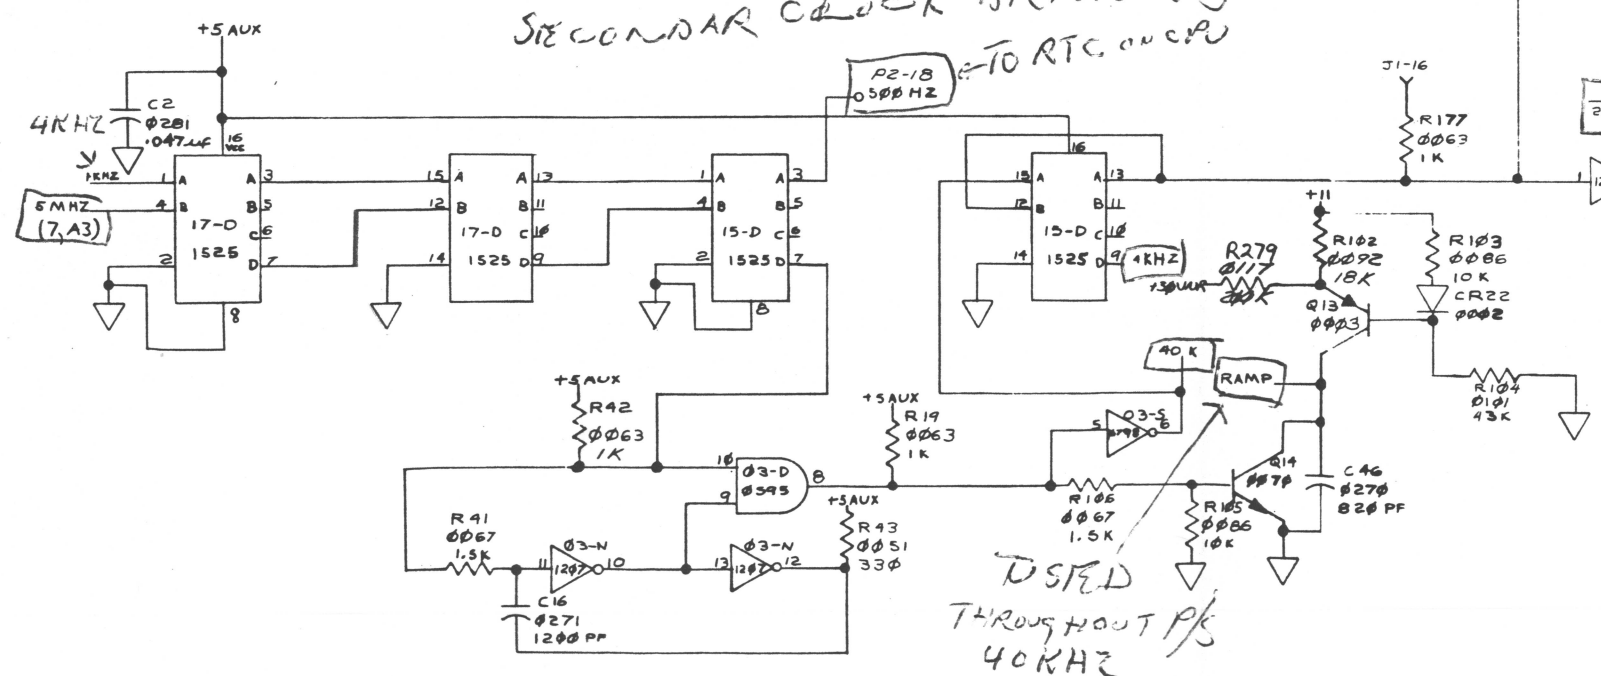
SECONDAR CLOCK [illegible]

+5 AUX

P2-18
500 HZ

←TO RTC on CPU

J1-16

4KHZ
C2
Ø281
.047 uf

16
VCC

5MHZ
(7, A3)

1 A
4 B
17-D
1525
2
A 3
B 5
C 6
D 7
8

15 A
12 B
17-D
14 1525
A 13
B 11
C 1Ø
D 9

1 A
4 B
15-D
2 1525
A 3
B 5
C 6
D 7
8

16
15 A
12 B
15-D
14 1525
A 13
B 11
C 1Ø
D 9

1KHZ

R177
ØØ63
1K

+11

R102
ØØ92
18K

R103
ØØ86
10K

R279
Ø117
+5V AUX
2K

CR22
ØØØ2

Q13
ØØØ3

40 K

RAMP

R104
Ø1Ø1
43K

+5 AUX
R42
ØØ63
1K

+5 AUX
R19
ØØ63
1K

Ø3-S
5
6

Q14
Ø37Ø

C46
Ø27Ø
82Ø PF

10
Ø3-D
Ø595
9
8

R106
ØØ67
1.5K

R105
ØØ86
10K

+5 AUX
R43
ØØ51
33Ø

R41
ØØ67
1.5K

11
Ø3-N
10

13
Ø3-N
12

C16
Ø271
12ØØ PF

USED
THROUGHOUT P/S
40KHZ